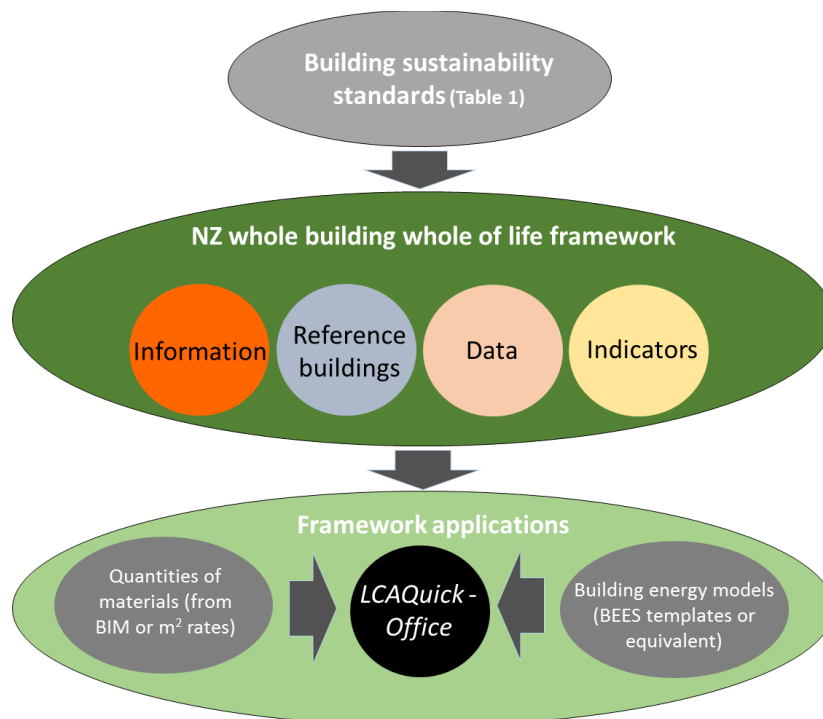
Building sustainability standards (Table 1)

NZ whole building whole of life framework

Information

Reference buildings

Data

Indicators

Framework applications

Quantities of materials (from BIM or $m^2$ rates)

LCAQuick - Office

Building energy models (BEES templates or equivalent)